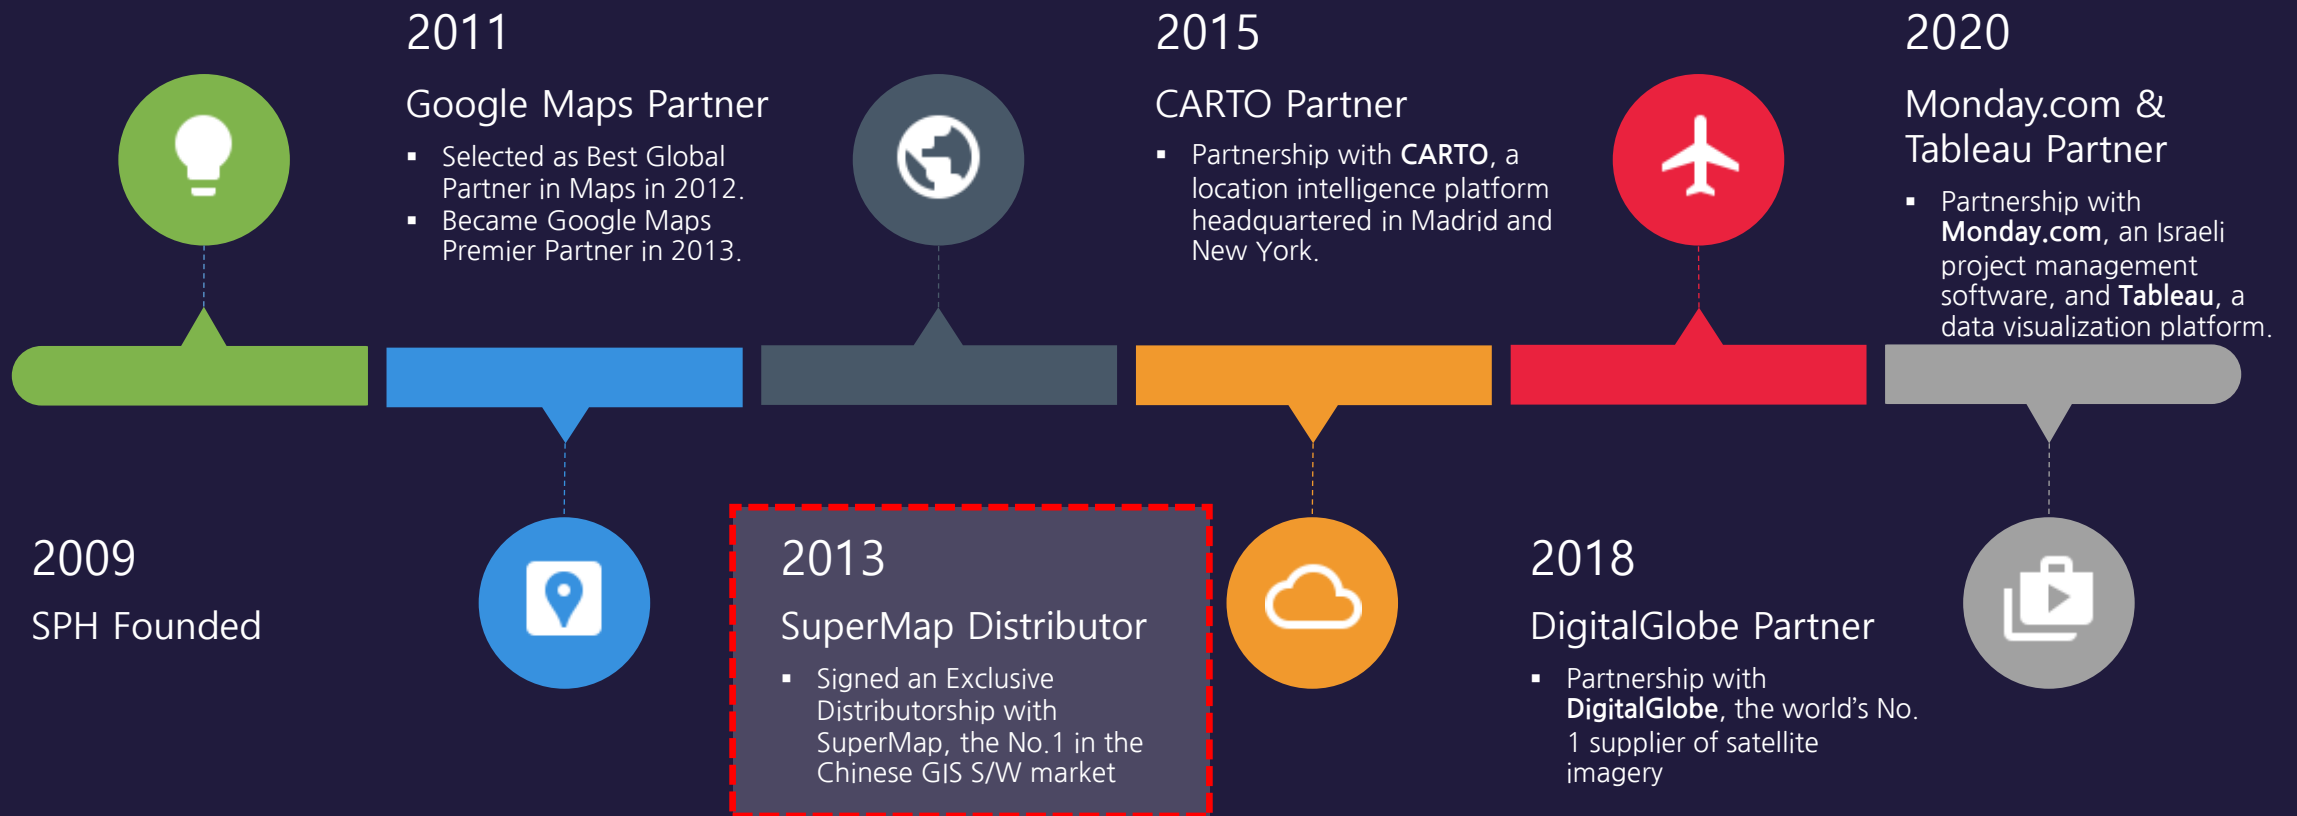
2009

SPH Founded

2011

Google Maps Partner

- Selected as Best Global Partner in Maps in 2012.
- Became Google Maps Premier Partner in 2013.

2013

SuperMap Distributor

- Signed an Exclusive Distributorship with SuperMap, the No.1 in the Chinese GIS S/W market

2015

CARTO Partner

- Partnership with **CARTO**, a location intelligence platform headquartered in Madrid and New York.

2018

DigitalGlobe Partner

- Partnership with **DigitalGlobe**, the world's No. 1 supplier of satellite imagery

2020

Monday.com & Tableau Partner

- Partnership with **Monday.com**, an Israeli project management software, and **Tableau**, a data visualization platform.